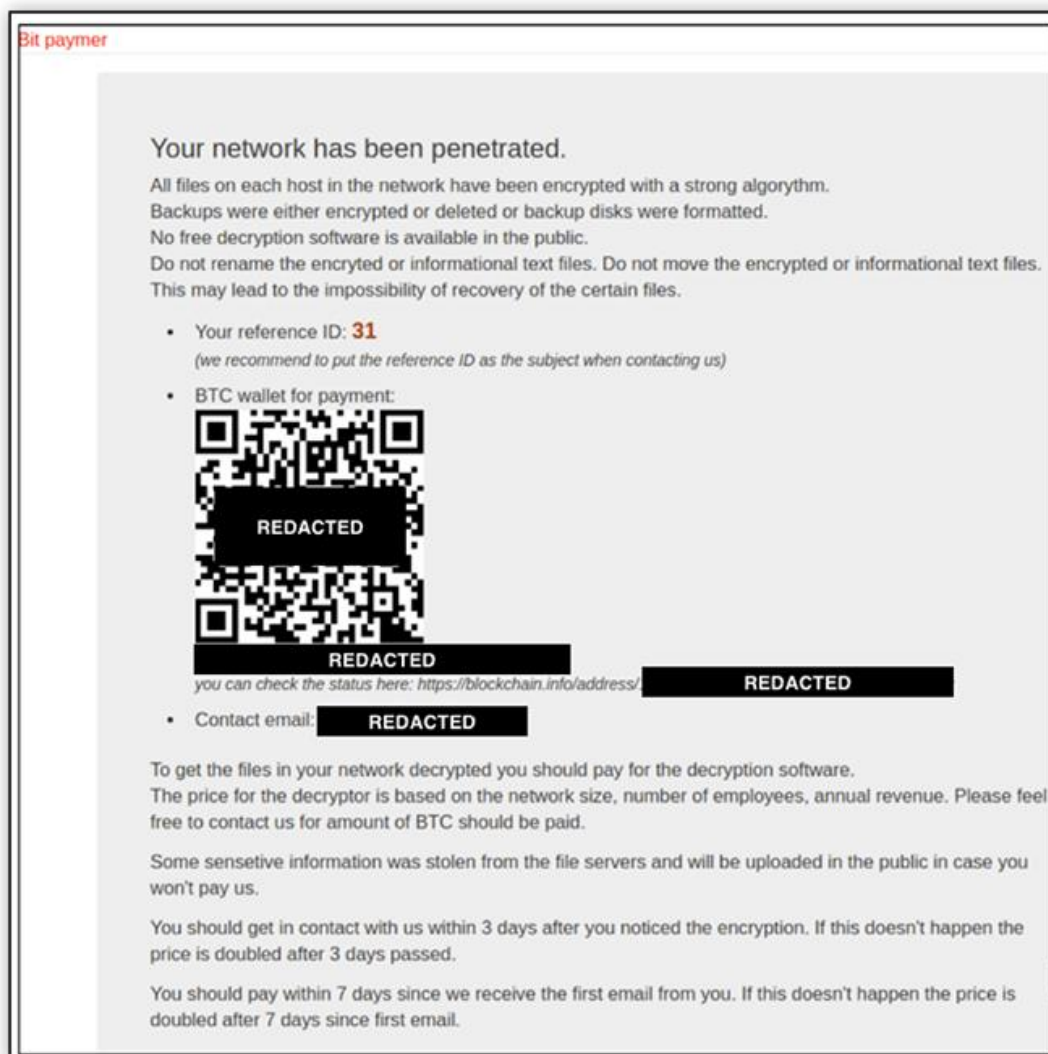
Bit paymer

Your network has been penetrated.

All files on each host in the network have been encrypted with a strong algorythm.
Backups were either encrypted or deleted or backup disks were formatted.
No free decryption software is available in the public.
Do not rename the encryted or informational text files. Do not move the encrypted or informational text files.
This may lead to the impossibility of recovery of the certain files.

• Your reference ID: 31
(we recommend to put the reference ID as the subject when contacting us)
• BTC wallet for payment:
REDACTED
REDACTED
you can check the status here: https://blockchain.info/address/ REDACTED
• Contact email: REDACTED

To get the files in your network decrypted you should pay for the decryption software.
The price for the decryptor is based on the network size, number of employees, annual revenue. Please feel free to contact us for amount of BTC should be paid.

Some sensetive information was stolen from the file servers and will be uploaded in the public in case you won't pay us.

You should get in contact with us within 3 days after you noticed the encryption. If this doesn't happen the price is doubled after 3 days passed.

You should pay within 7 days since we receive the first email from you. If this doesn't happen the price is doubled after 7 days since first email.